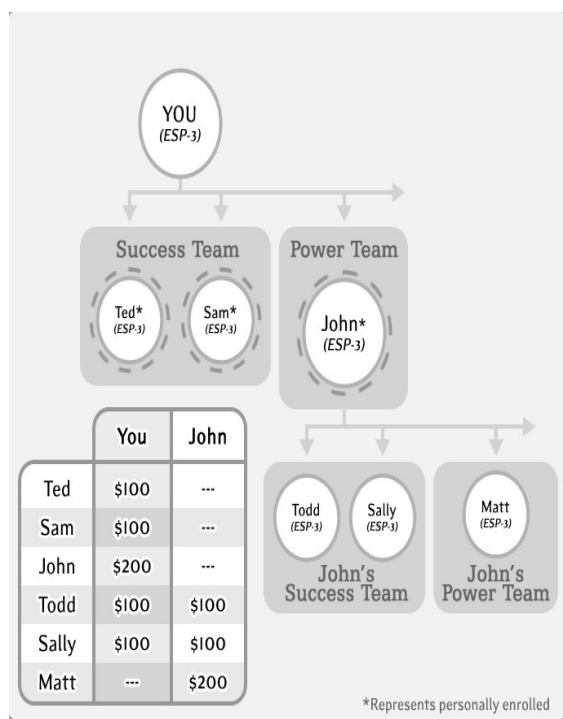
YOU
(ESP-3)

Success Team

Ted*
(ESP-3)

Sam*
(ESP-3)

Power Team

John*
(ESP-3)

| | You | John |
|---|---|---|
| Ted | \$100 | --- |
| Sam | \$100 | --- |
| John | \$200 | --- |
| Todd | \$100 | \$100 |
| Sally | \$100 | \$100 |
| Matt | --- | \$200 |

Todd
(ESP-3)

Sally
(ESP-3)

John's Success Team

Matt
(ESP-3)

John's Power Team

*Represents personally enrolled